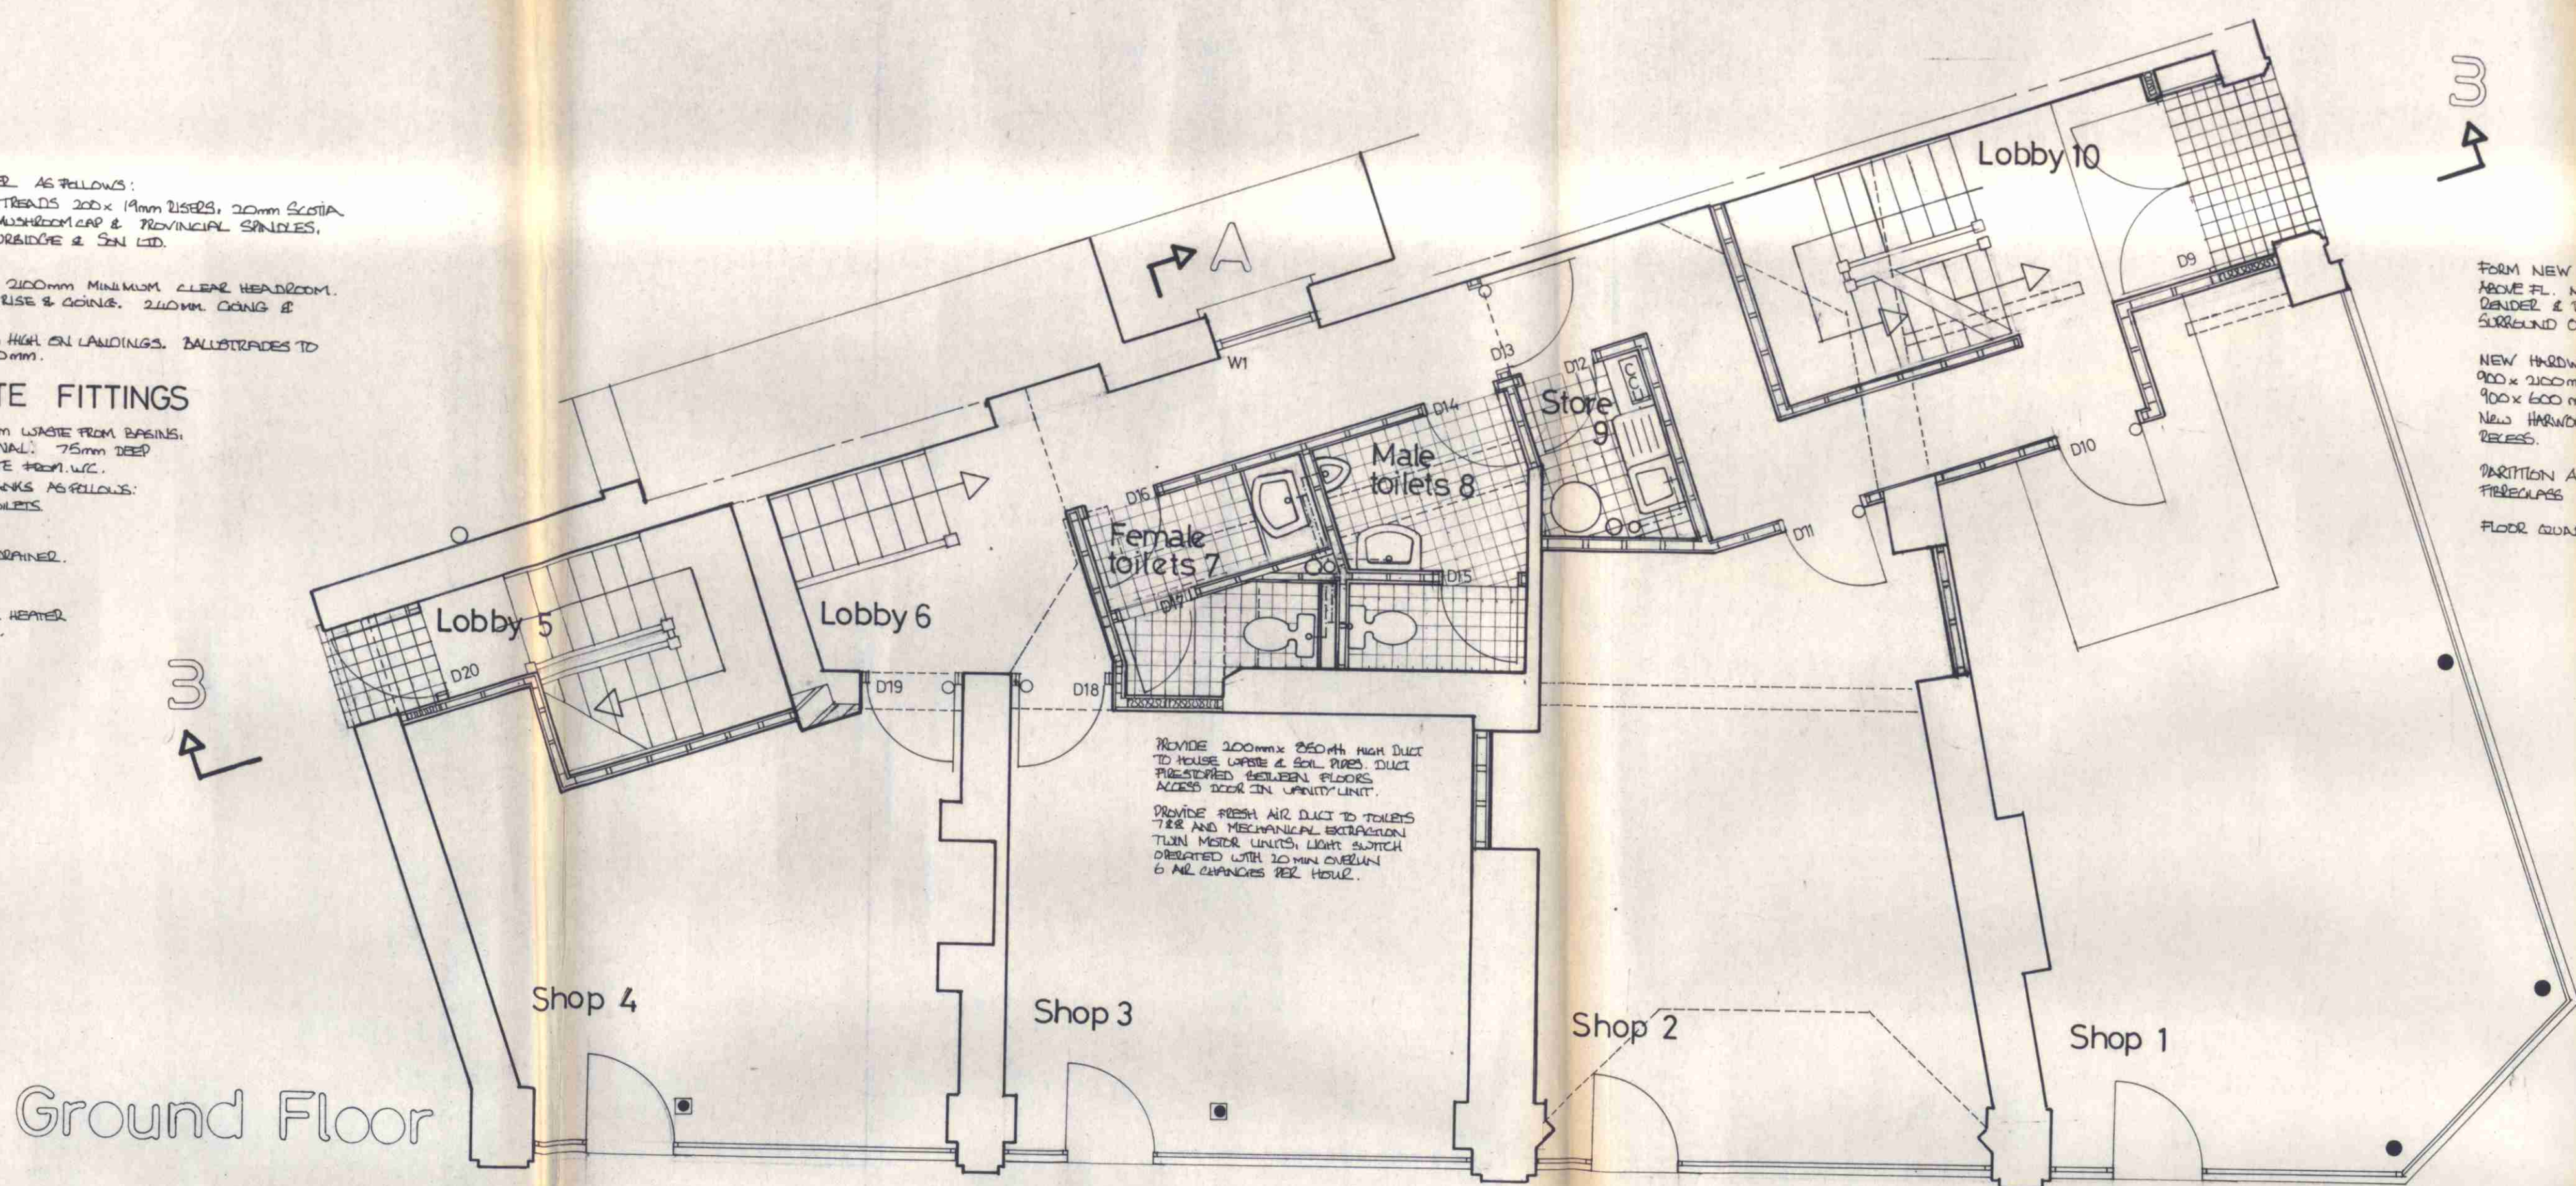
R AS FOLLOWS:
TREADS 200x 19mm RISERS, 20mm SCOTIA
MUSHROOM CAP & PROVINCIAL SPINDLES.
ORBIDGE & SON LTD.

2100mm MINIMUM CLEAR HEADROOM.
RISE & GOING. 240mm GOING &

HIGH ON LANDINGS. BALUSTRADES TO
0mm.

TE FITTINGS

m WASTE FROM BASINS.
NAL: 75mm DEEP
E FROM W.C.
NKS AS FOLLOWS:
ILETS

RAINER.

HEATER

3

A

W1

Lobby 10

D9

D13

D12

D14

Store 9

Male toilets 8

D16

Female toilets 7

D15

D17

D10

D11

Lobby 5

Lobby 6

D20

D19

D18

3

PROVIDE 200mm x 850mm HIGH DUCT TO HOUSE WASTE & SOIL PIPES. DUCT FIRESTOPPED BETWEEN FLOORS ACCESS DOOR IN VANITY UNIT.

PROVIDE FRESH AIR DUCT TO TOILETS 7 & 8 AND MECHANICAL EXTRACTION TWIN MOTOR UNITS, LIGHT SWITCH OPERATED WITH 20 MIN OVERUN 6 AIR CHANGES PER HOUR.

FORM NEW
ABOVE FL.
RENDER &
SURROUND

NEW HARDW
900 x 2100m
900 x 600
NEW HARDW
RECESS.

PARTITION A
FIBREGLASS

FLOOR QUA

Shop 4

Shop 3

Shop 2

Shop 1

Ground Floor